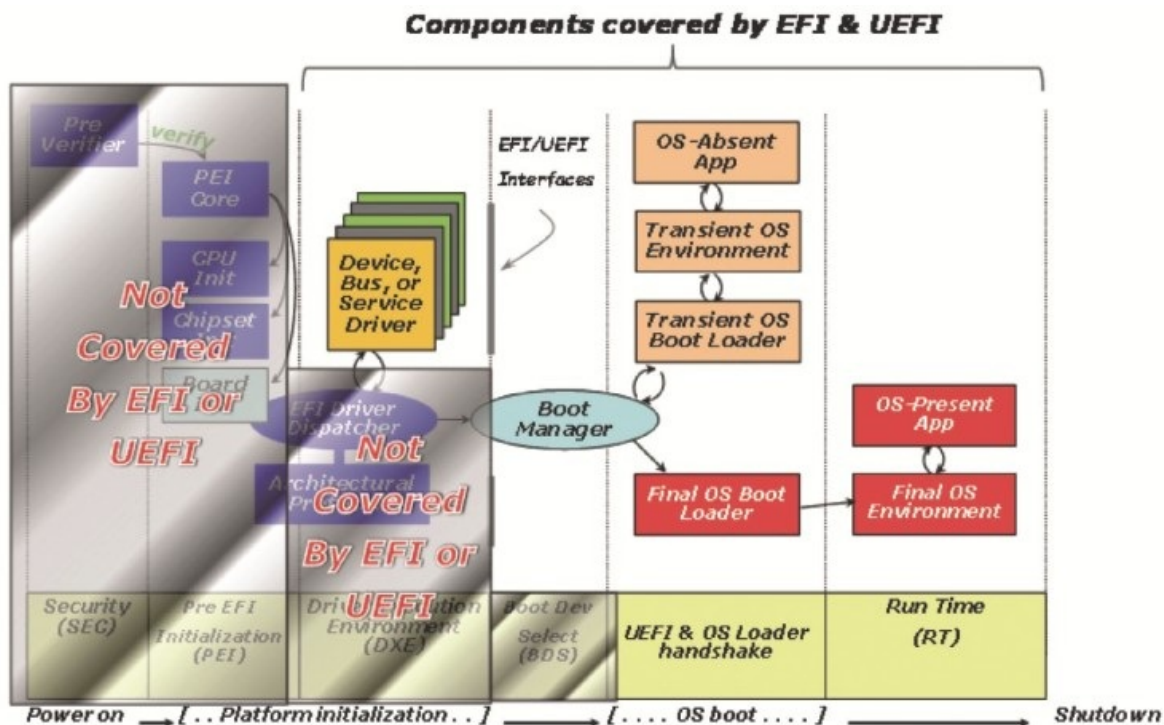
Components covered by EFI & UEFI

Pre Verifier

verify

PEI Core

CPU Init

Chipset

Board

Not Covered By EFI or UEFI

EFI/UEFI Interfaces

Device, Bus, or Service Driver

EFI Driver Dispatcher

Architectural Pr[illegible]

Not Covered By EFI or UEFI

Boot Manager

OS-Absent App

Transient OS Environment

Transient OS Boot Loader

Final OS Boot Loader

OS-Present App

Final OS Environment

Security (SEC)

Pre EFI Initialization (PEI)

Driver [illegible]ution Environment (DXE)

Boot Dev Select (BDS)

UEFI & OS Loader handshake

Run Time (RT)

Power on [ . . Platform initialization . . ] [ . . . . OS boot . . . . ] Shutdown